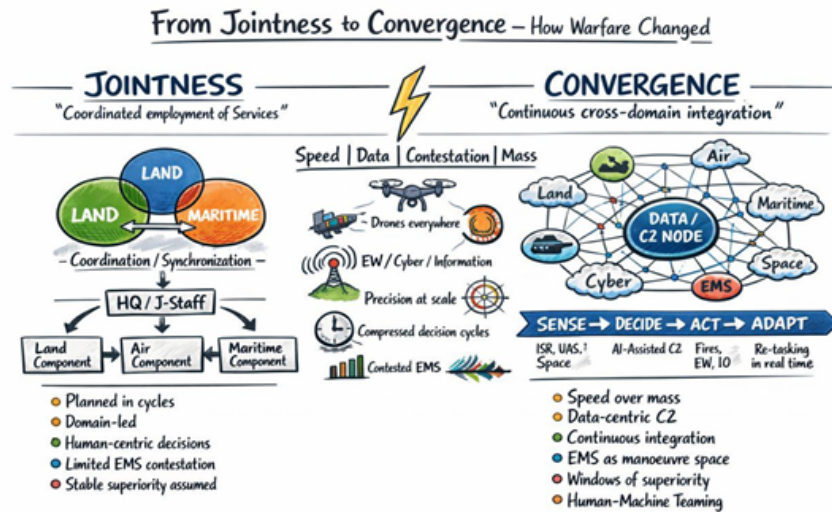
From Jointness to Convergence – How Warfare Changed

JOINTNESS
"Coordinated employment of Services"

CONVERGENCE
"Continuous cross-domain integration"

LAND
LAND
MARITIME
– Coordination / Synchronization –
HQ / J-Staff
Land Component
Air Component
Maritime Component

- Planned in cycles
- Domain-led
- Human-centric decisions
- Limited EMS contestation
- Stable superiority assumed

Speed | Data | Contestation | Mass
Drones everywhere
EW / Cyber / Information
Precision at scale
Compressed decision cycles
Contested EMS

Air
Land
Maritime
DATA / C2 NODE
Cyber
Space
EMS

SENSE → DECIDE → ACT → ADAPT
ISR, UAS, Space
AI-Assisted C2
Fires, EW, IO
Re-tasking in real time

- Speed over mass
- Data-centric C2
- Continuous integration
- EMS as manoeuvre space
- Windows of superiority
- Human-Machine Teaming